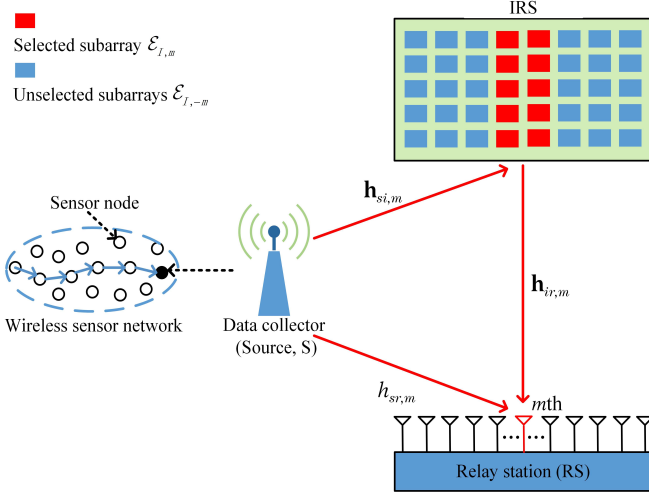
Selected subarray $\mathcal{E}_{I,m}$

Unselected subarrays $\mathcal{E}_{I,-m}$

IRS

Sensor node

Wireless sensor network

Data collector (Source, S)

$\mathbf{h}_{si,m}$

$\mathbf{h}_{ir,m}$

$h_{sr,m}$

$m$th

Relay station (RS)